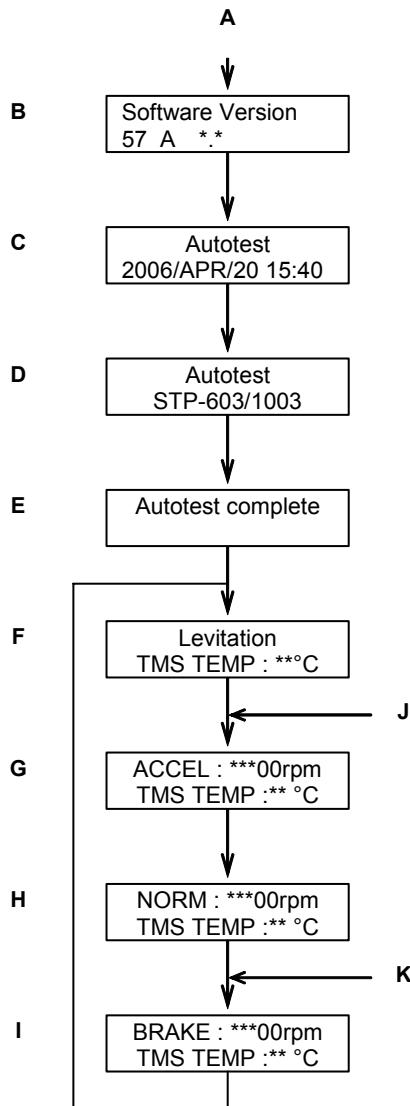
A

B
Software Version
57 A *.*

C
Autotest
2006/APR/20 15:40

D
Autotest
STP-603/1003

E
Autotest complete

F
Levitation
TMS TEMP : **°C

J

G
ACCEL : ***00rpm
TMS TEMP :** °C

H
NORM : ***00rpm
TMS TEMP :** °C

K

I
BRAKE : ***00rpm
TMS TEMP :** °C